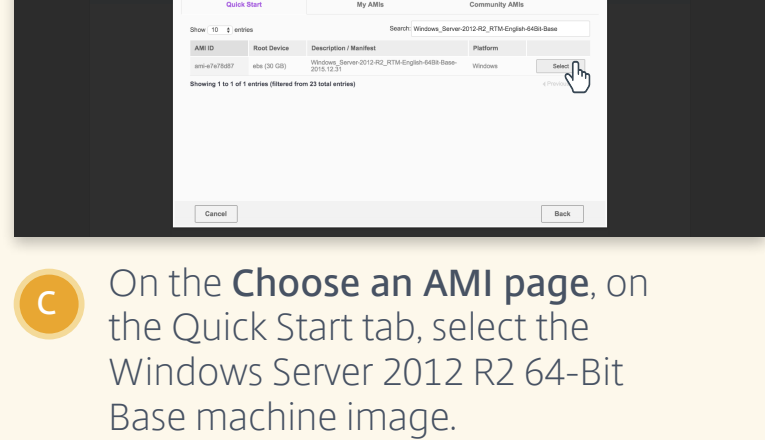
Quick Start | My AMIs | Community AMIs

Show 10 entries

Search: Windows_Server-2012-R2_RTM-English-64Bit-Base

| AMI ID | Root Device | Description / Manifest | Platform | |
|---|---|---|---|---|
| ami-e7e78d87 | ebs (30 GB) | Windows_Server-2012-R2_RTM-English-64Bit-Base-2015.12.31 | Windows | Select |

Showing 1 to 1 of 1 entries (filtered from 23 total entries)

« Previous

Cancel

Back

C

On the **Choose an AMI page**, on the Quick Start tab, select the Windows Server 2012 R2 64-Bit Base machine image.